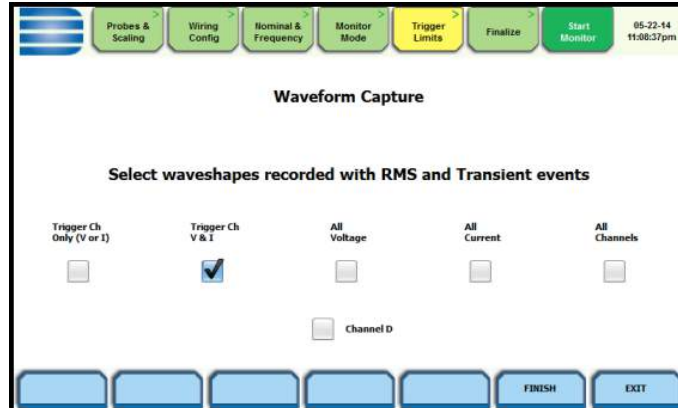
Probes & Scaling
Wiring Config
Nominal & Frequency
Monitor Mode
Trigger Limits
Finalize
Start Monitor
05-22-14
11:08:37pm

Waveform Capture

Select waveshapes recorded with RMS and Transient events

Trigger Ch Only (V or I)
Trigger Ch V & I
All Voltage
All Current
All Channels

Channel D

FINISH
EXIT